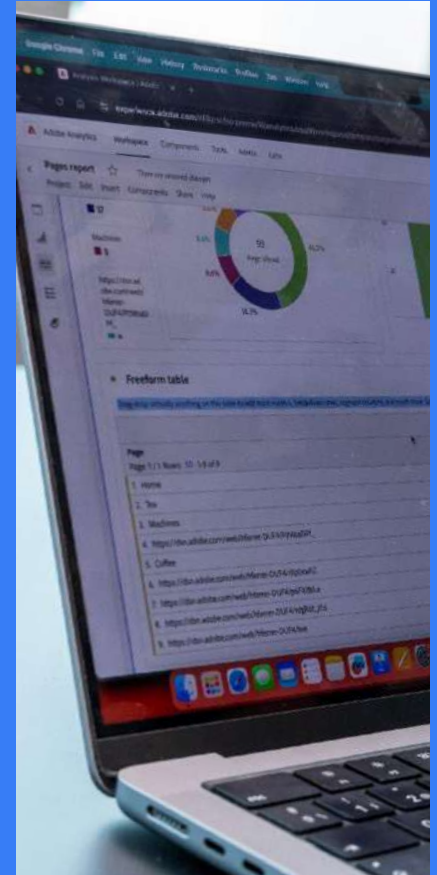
Google Chrome File Edit View History Bookmarks Profiles Tab Window Help

Adobe Analytics | Workspace | Adob

experience.adobe.com

Adobe Analytics Workspace Components Tools Admin Edit

Pages report ☆ There are unsaved changes

Project Edit Insert Components Share Help

32

Machines

9

https://dev.ad obe.com/web /Marven-DUF4/Y0Wa0dF_H_

55
Page Views

5.5%

16.4%

41.2%

16.3%

Freeform table

Drag & drop virtually anything on the table to add more metrics, breakdowns, segments, filters, and more.

Page
Page: 1 / 1 Rows: 10 1-9 of 9

1. Home

2. Tea

3. Machines

4. https://dev.adobe.com/web/Marven-DUF4/Y0Wa0dF_

5. Coffee

6. https://dev.adobe.com/web/Marven-DUF4/...

7. https://dev.adobe.com/web/Marven-DUF4/...

8. https://dev.adobe.com/web/Marven-DUF4/...

9. https://dev.adobe.com/web/Marven-DUF4/...